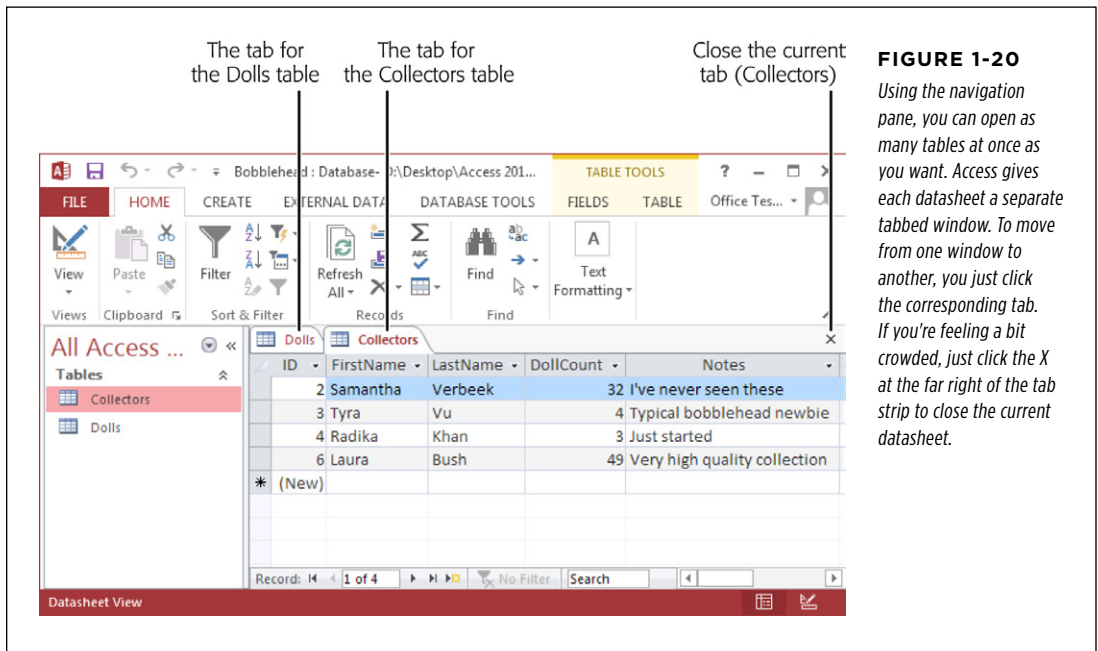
The tab for the Dolls table

The tab for the Collectors table

Close the current tab (Collectors)

FIGURE 1-20

Using the navigation pane, you can open as many tables at once as you want. Access gives each datasheet a separate tabbed window. To move from one window to another, you just click the corresponding tab. If you're feeling a bit crowded, just click the X at the far right of the tab strip to close the current datasheet.

Bobblehead : Database- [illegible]:\Desktop\Access 201...

TABLE TOOLS

?

FILE HOME CREATE EXTERNAL DATA DATABASE TOOLS FIELDS TABLE Office Tes...

View Paste Filter Refresh All Find Text Formatting

Views Clipboard Sort & Filter Records Find

All Access ...

Tables

Collectors

Dolls

Dolls Collectors

| ID | FirstName | LastName | DollCount | Notes |
|---|---|---|---|---|
| 2 | Samantha | Verbeek | 32 | I've never seen these |
| 3 | Tyra | Vu | 4 | Typical bobblehead newbie |
| 4 | Radika | Khan | 3 | Just started |
| 6 | Laura | Bush | 49 | Very high quality collection |
| * (New) | | | | |

Record: 1 of 4 No Filter Search

Datasheet View